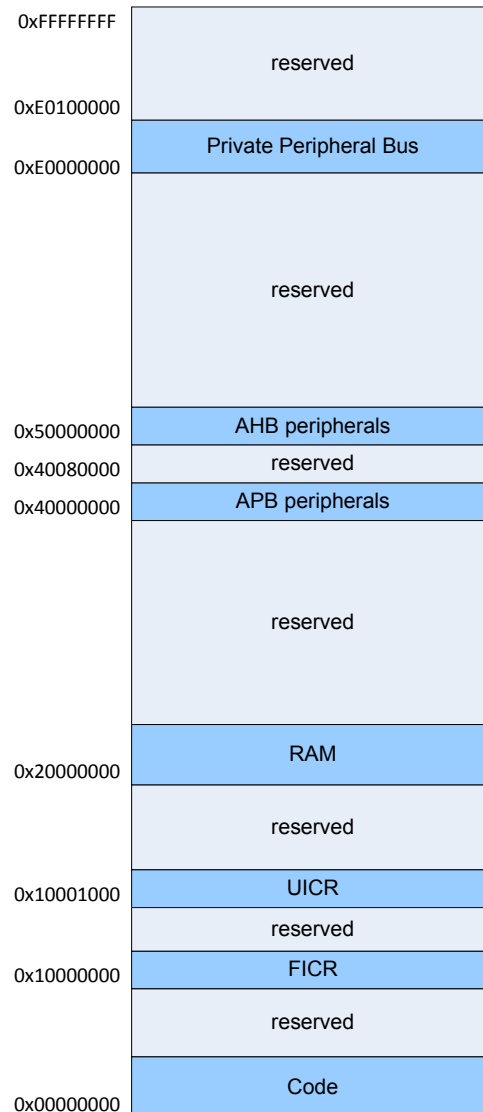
0xFFFFFFFF
reserved
0xE0100000
Private Peripheral Bus
0xE0000000
reserved
0x50000000
AHB peripherals
0x40080000
reserved
0x40000000
APB peripherals
reserved
RAM
0x20000000
reserved
0x10001000
UICR
reserved
0x10000000
FICR
reserved
Code
0x00000000